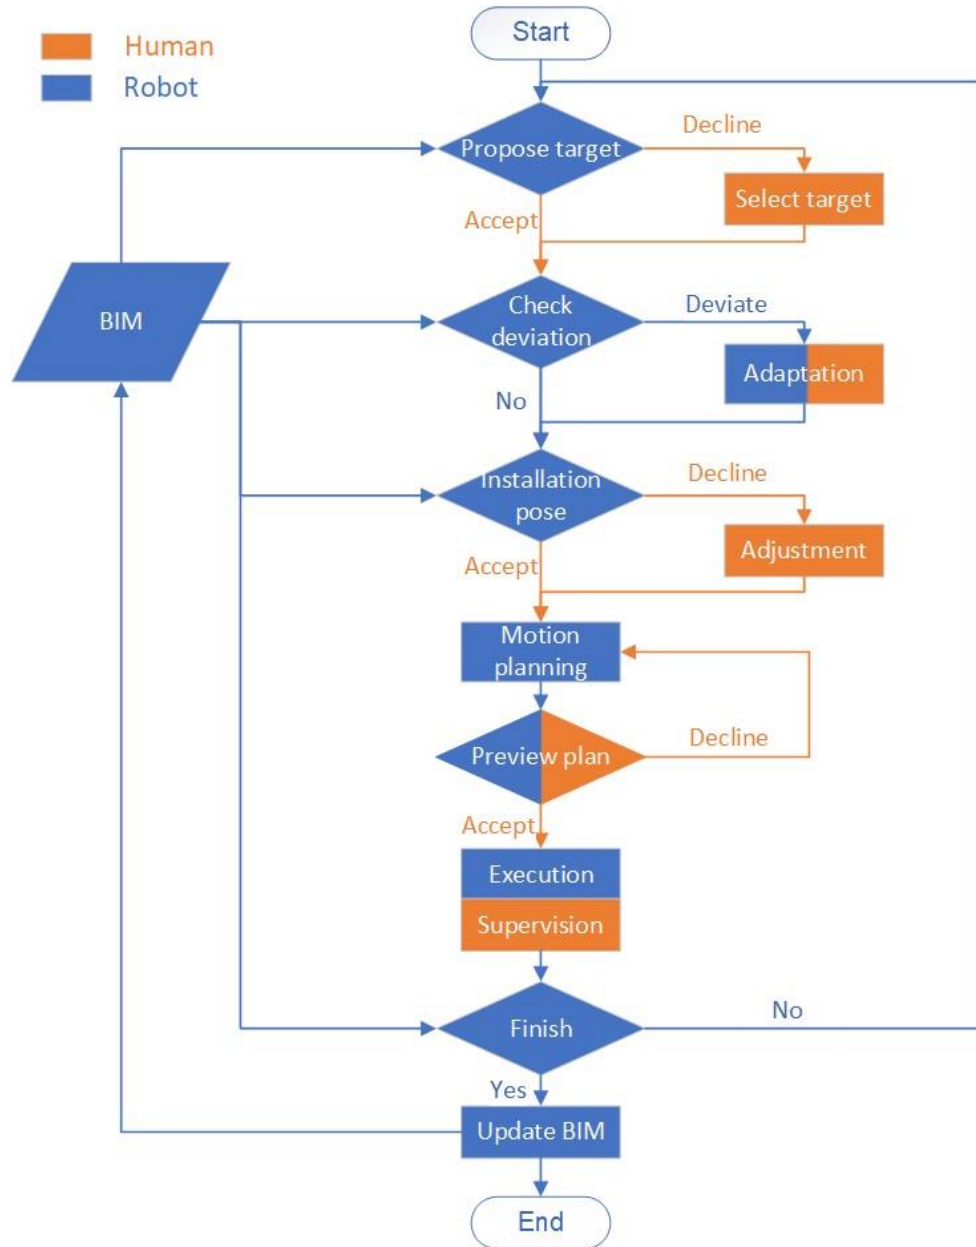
Human
Robot

Start

Propose target
Decline
Select target
Accept

BIM

Check deviation
Deviate
Adaptation
No

Installation pose
Decline
Adjustment
Accept

Motion planning

Preview plan
Decline
Accept

Execution
Supervision

Finish
No
Yes

Update BIM

End